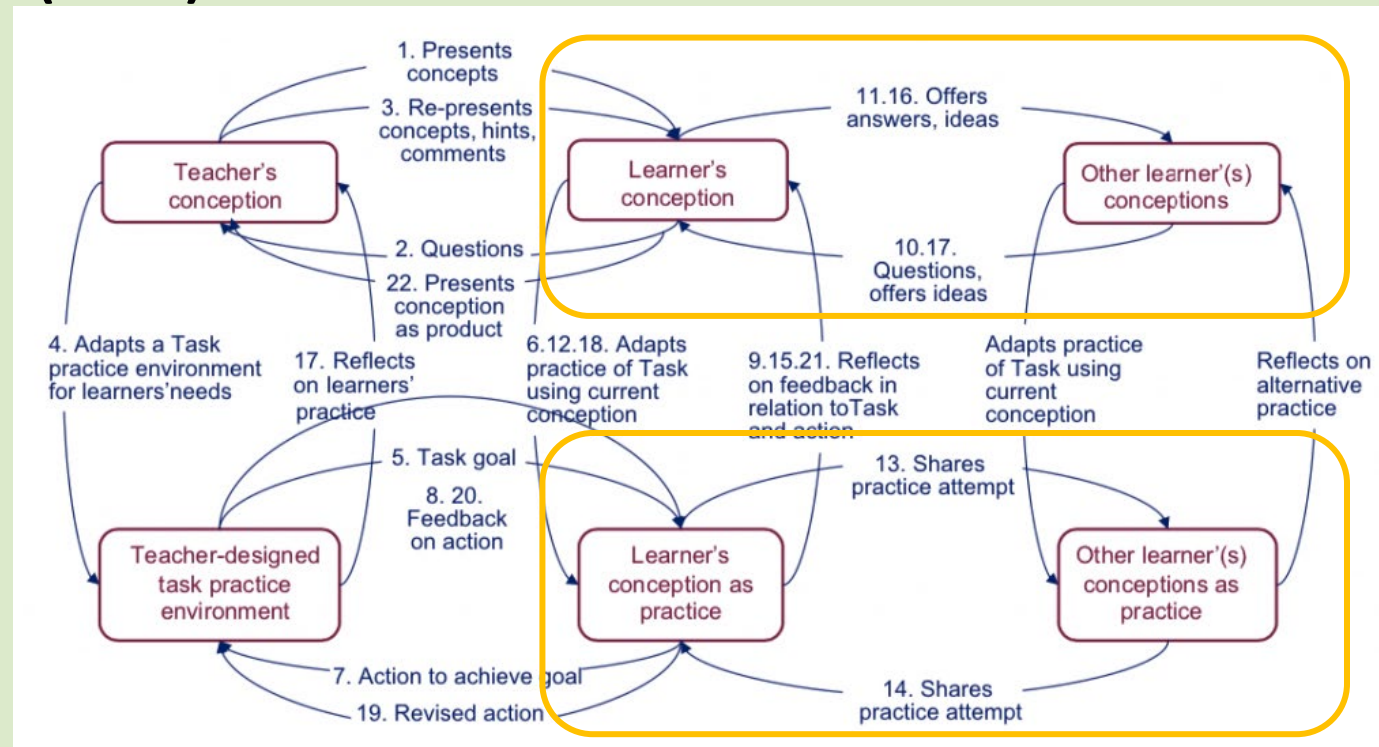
1. Presents concepts

3. Re-presents concepts, hints, comments

11.16. Offers answers, ideas

Teacher's conception

Learner's conception

Other learner'(s) conceptions

2. Questions

22. Presents conception as product

10.17. Questions, offers ideas

4. Adapts a Task practice environment for learners'needs

17. Reflects on learners' practice

6.12.18. Adapts practice of Task using current conception

9.15.21. Reflects on feedback in relation toTask and action

Adapts practice of Task using current conception

Reflects on alternative practice

5. Task goal

8. 20. Feedback on action

13. Shares practice attempt

Teacher-designed task practice environment

Learner's conception as practice

Other learner'(s) conceptions as practice

7. Action to achieve goal

19. Revised action

14. Shares practice attempt